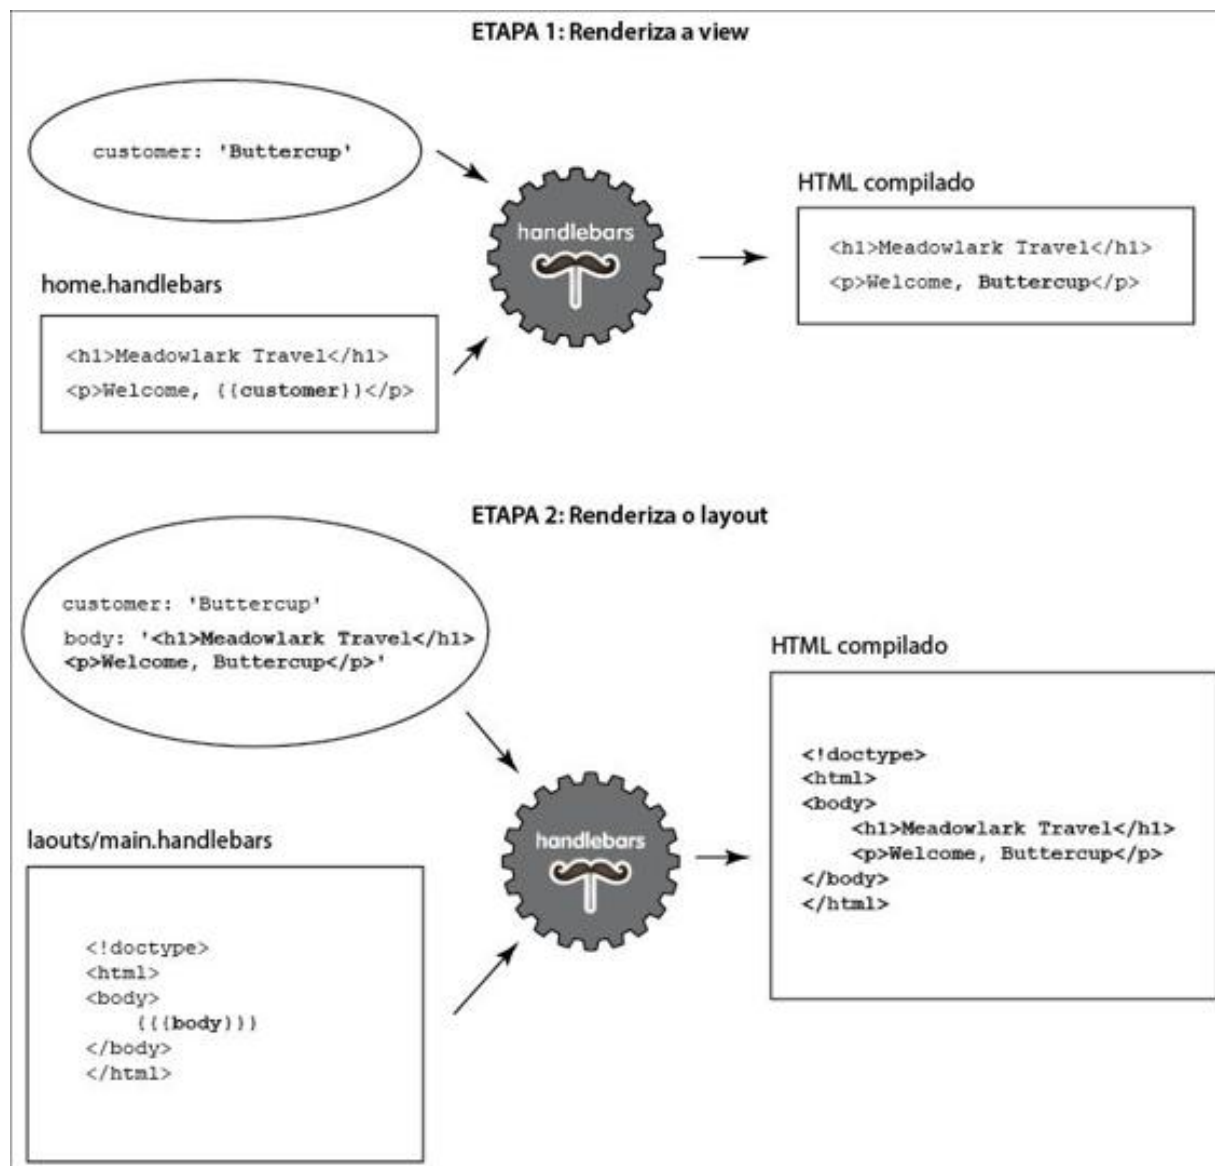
ETAPA 1: Renderiza a view

customer: 'Buttercup'

handlebars

HTML compilado

<h1>Meadowlark Travel</h1>
<p>Welcome, Buttercup</p>

home.handlebars

<h1>Meadowlark Travel</h1>
<p>Welcome, {{customer}}</p>

ETAPA 2: Renderiza o layout

customer: 'Buttercup'
body: '<h1>Meadowlark Travel</h1>
<p>Welcome, Buttercup</p>'

HTML compilado

handlebars

<!doctype>
<html>
<body>
<h1>Meadowlark Travel</h1>
<p>Welcome, Buttercup</p>
</body>
</html>

laouts/main.handlebars

<!doctype>
<html>
<body>
{{{body}}}
</body>
</html>